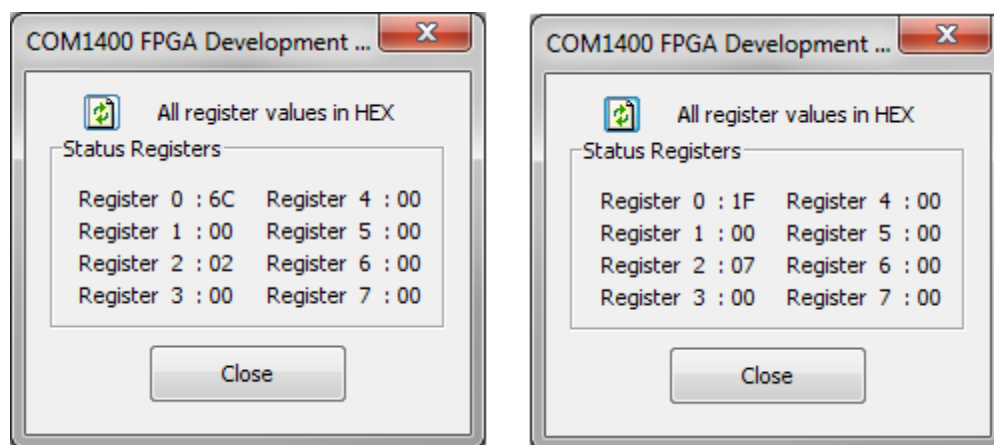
COM1400 FPGA Development ...

All register values in HEX

Status Registers

Register 0 : 6C
Register 1 : 00
Register 2 : 02
Register 3 : 00

Register 4 : 00
Register 5 : 00
Register 6 : 00
Register 7 : 00

Close

COM1400 FPGA Development ...

All register values in HEX

Status Registers

Register 0 : 1F
Register 1 : 00
Register 2 : 07
Register 3 : 00

Register 4 : 00
Register 5 : 00
Register 6 : 00
Register 7 : 00

Close